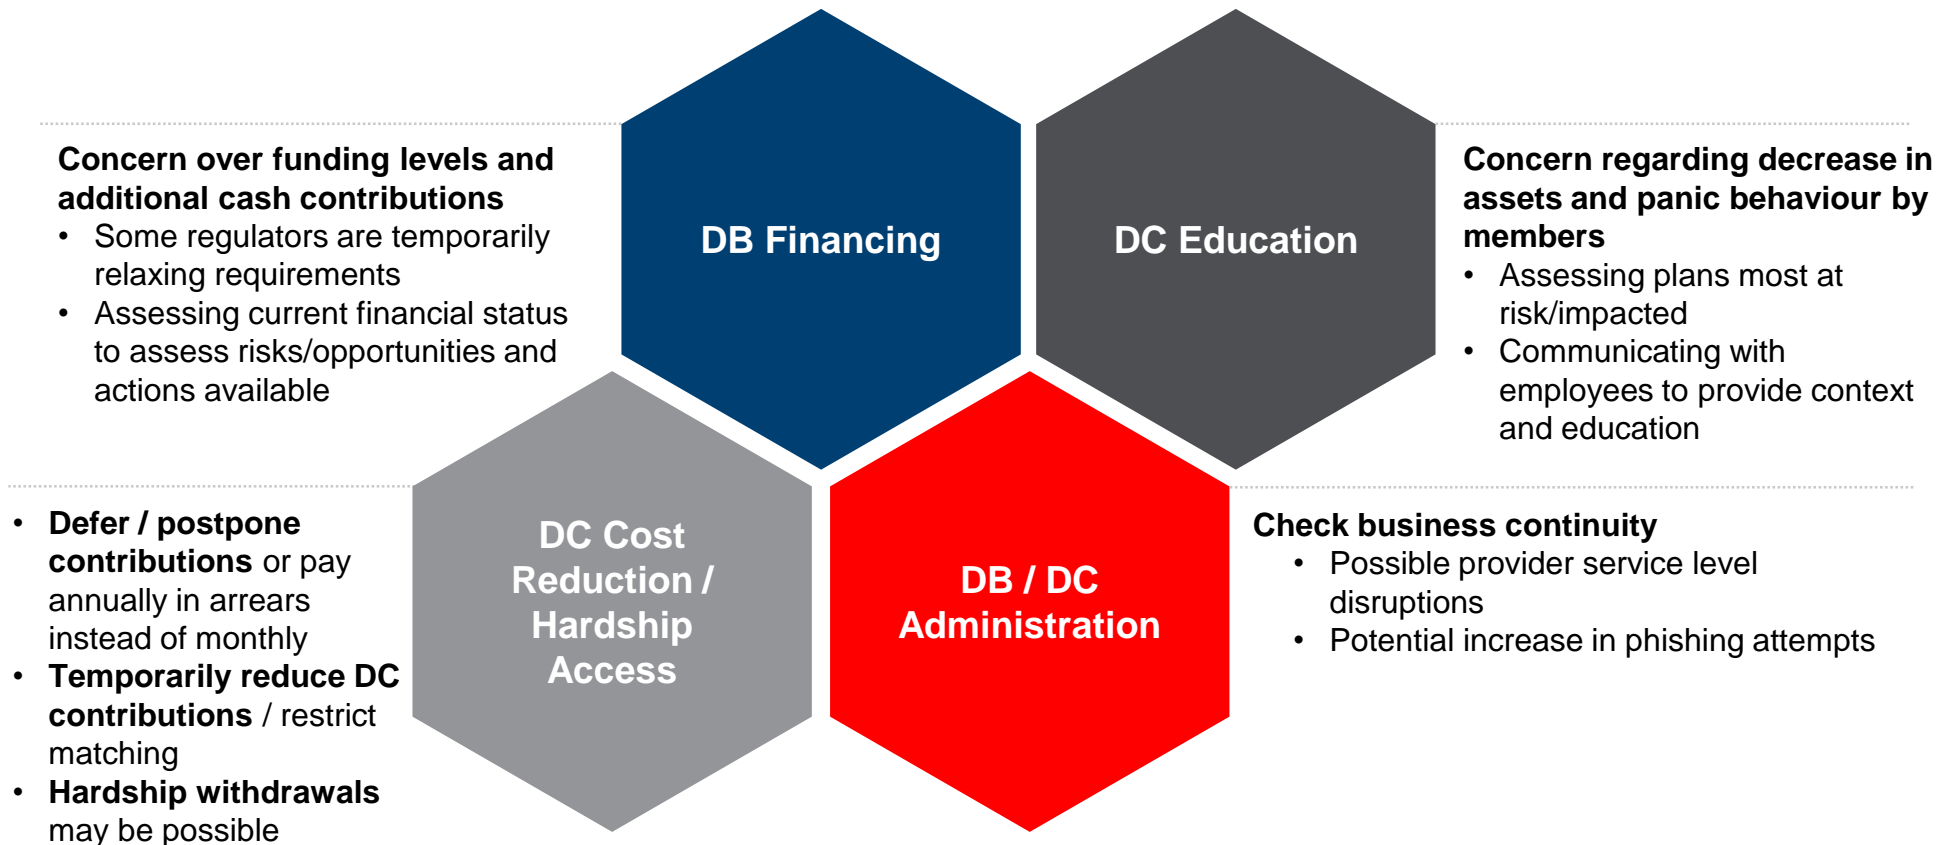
Concern over funding levels and additional cash contributions

- Some regulators are temporarily relaxing requirements
- Assessing current financial status to assess risks/opportunities and actions available

DB Financing

DC Education

Concern regarding decrease in assets and panic behaviour by members

- Assessing plans most at risk/impacted
- Communicating with employees to provide context and education

- **Defer / postpone contributions** or pay annually in arrears instead of monthly
- **Temporarily reduce DC contributions** / restrict matching
- **Hardship withdrawals** may be possible

DC Cost Reduction / Hardship Access

DB / DC Administration

Check business continuity

- Possible provider service level disruptions
- Potential increase in phishing attempts